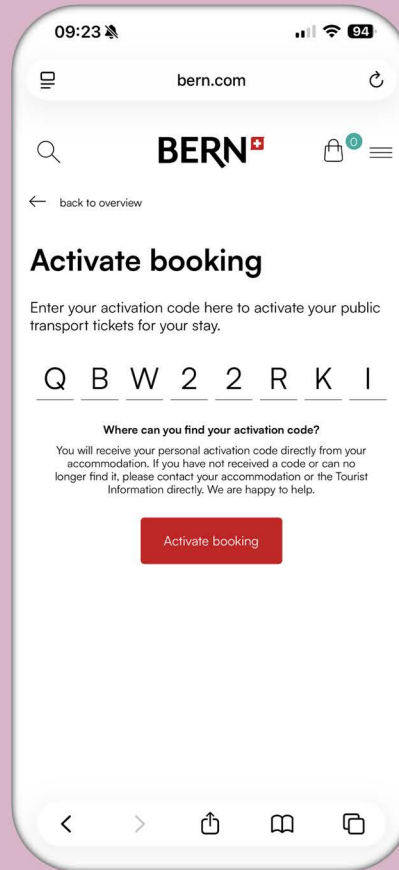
09:23

94

bern.com

BERN

0

back to overview

Activate booking

Enter your activation code here to activate your public transport tickets for your stay.

Q B W 2 2 R K I

Where can you find your activation code?

You will receive your personal activation code directly from your accommodation. If you have not received a code or can no longer find it, please contact your accommodation or the Tourist Information directly. We are happy to help.

Activate booking